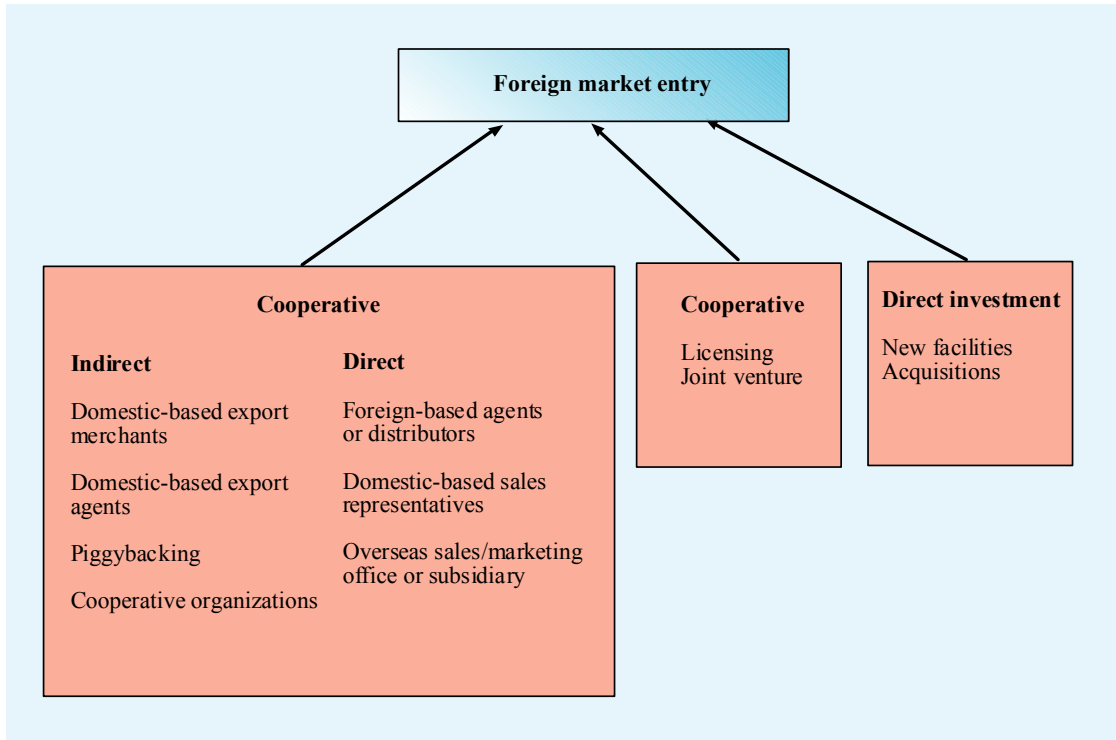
Foreign market entry

Cooperative

Indirect

Domestic-based export merchants

Domestic-based export agents

Piggybacking

Cooperative organizations

Direct

Foreign-based agents or distributors

Domestic-based sales representatives

Overseas sales/marketing office or subsidiary

Cooperative

Licensing
Joint venture

Direct investment

New facilities
Acquisitions